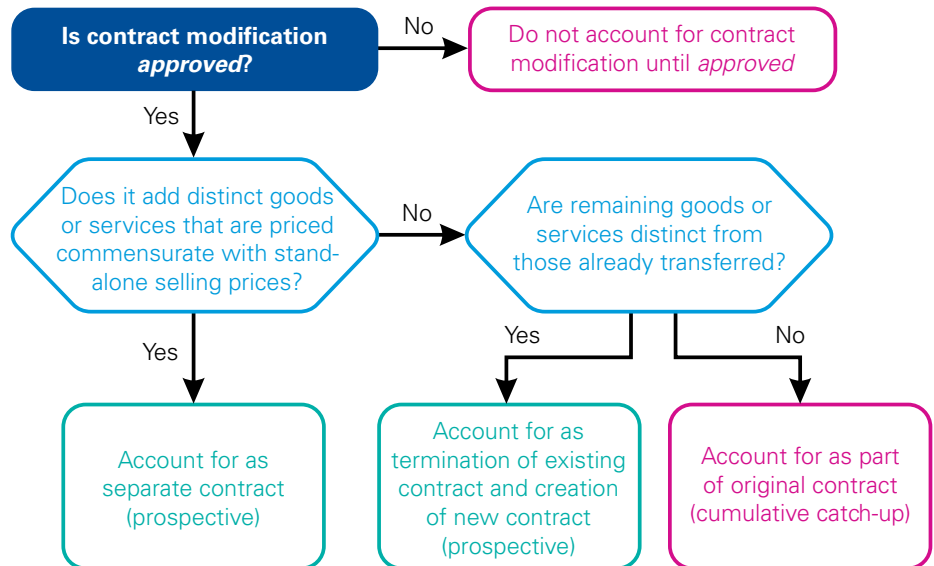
Is contract modification *approved*?

No

Do not account for contract modification until *approved*

Yes

Does it add distinct goods or services that are priced commensurate with stand-alone selling prices?

No

Are remaining goods or services distinct from those already transferred?

Yes

Yes

No

Account for as separate contract (prospective)

Account for as termination of existing contract and creation of new contract (prospective)

Account for as part of original contract (cumulative catch-up)